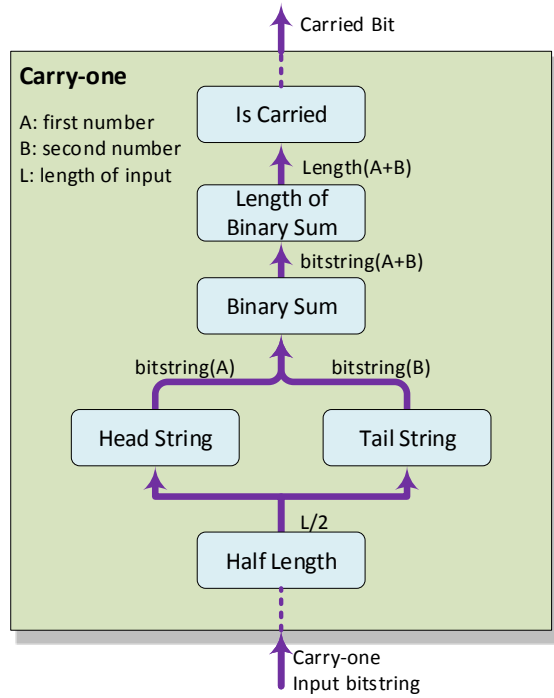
Carried Bit

Carry-one

A: first number
B: second number
L: length of input

Is Carried

Length(A+B)

Length of Binary Sum

bitstring(A+B)

Binary Sum

bitstring(A)

bitstring(B)

Head String

Tail String

L/2

Half Length

Carry-one
Input bitstring